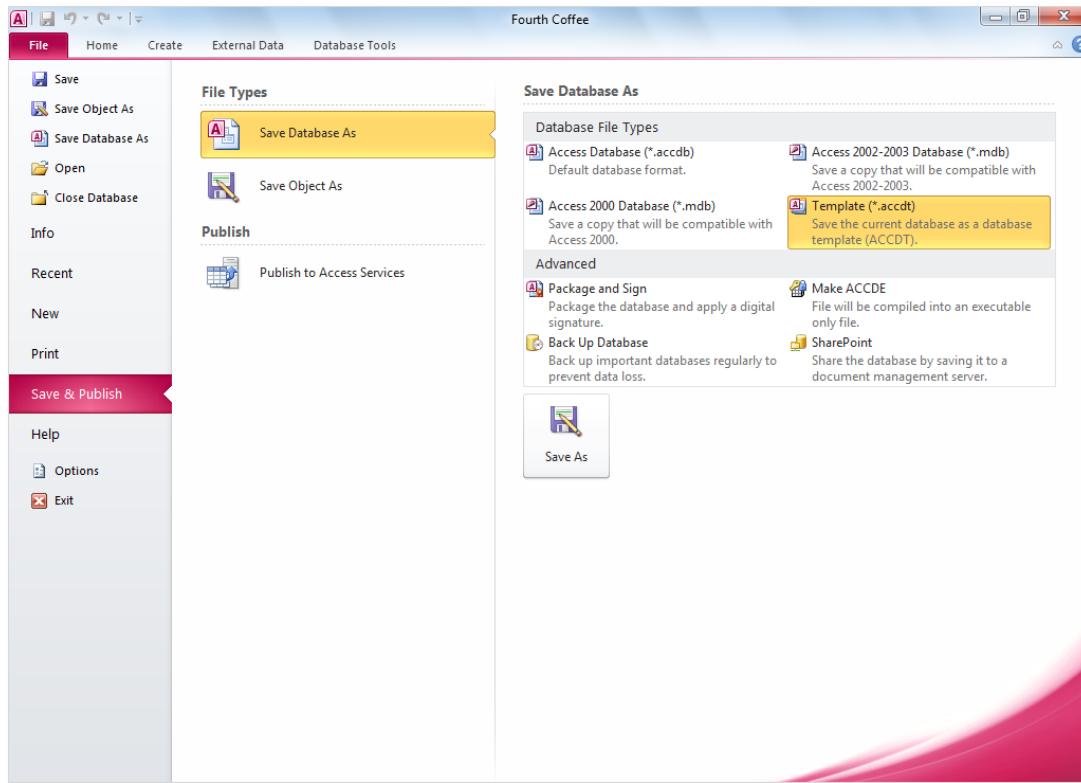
Fourth Coffee

File Home Create External Data Database Tools

Save
Save Object As
Save Database As
Open
Close Database
Info
Recent
New
Print
Save & Publish
Help
Options
Exit

File Types

Save Database As

Save Object As

Publish

Publish to Access Services

Save Database As

Database File Types

Access Database (*.accdb)
Default database format.

Access 2002-2003 Database (*.mdb)
Save a copy that will be compatible with Access 2002-2003.

Access 2000 Database (*.mdb)
Save a copy that will be compatible with Access 2000.

Template (*.accdt)
Save the current database as a database template (ACCDT).

Advanced

Package and Sign
Package the database and apply a digital signature.

Make ACCDE
File will be compiled into an executable only file.

Back Up Database
Back up important databases regularly to prevent data loss.

SharePoint
Share the database by saving it to a document management server.

Save As